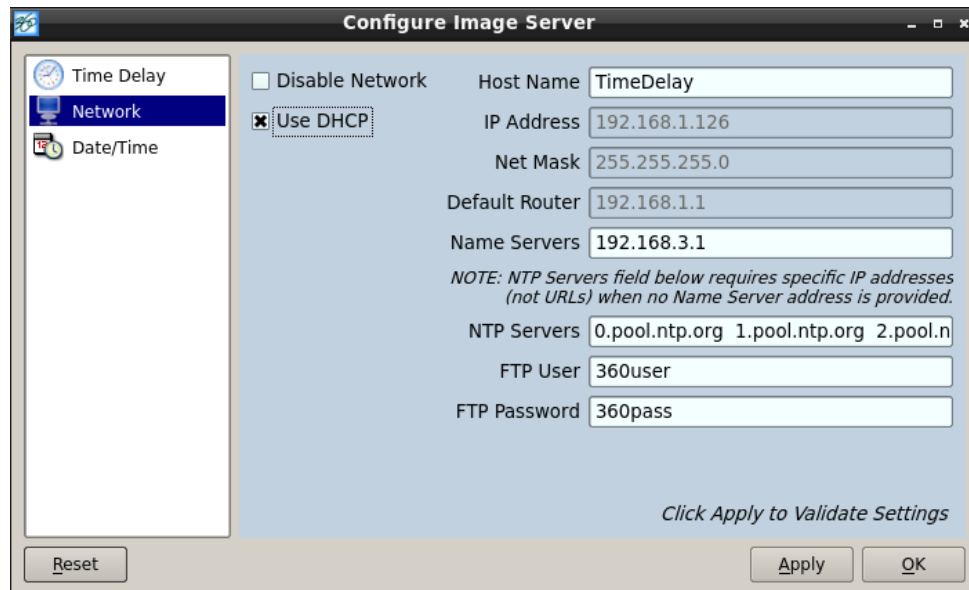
Configure Image Server

Time Delay
Network
Date/Time

Disable Network
Use DHCP

Host Name TimeDelay
IP Address 192.168.1.126
Net Mask 255.255.255.0
Default Router 192.168.1.1
Name Servers 192.168.3.1

NOTE: NTP Servers field below requires specific IP addresses (not URLs) when no Name Server address is provided.

NTP Servers 0.pool.ntp.org 1.pool.ntp.org 2.pool.n
FTP User 360user
FTP Password 360pass

Click Apply to Validate Settings

Reset
Apply
OK